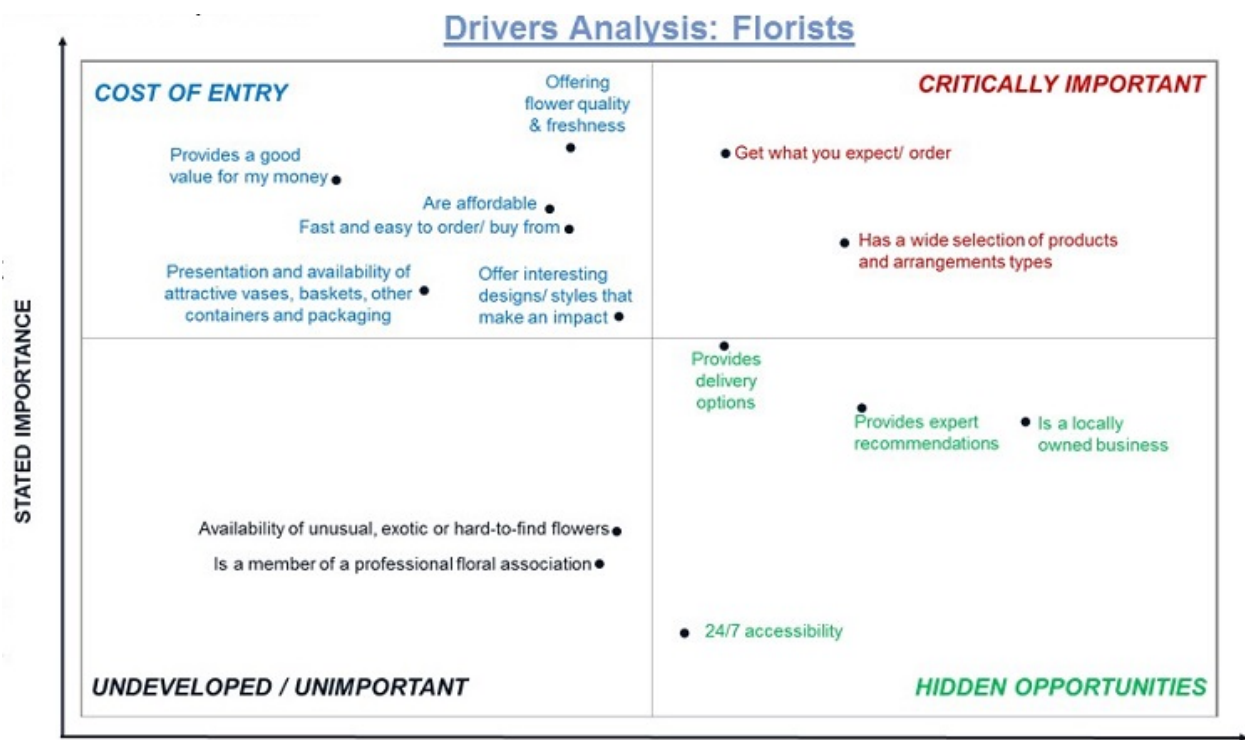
Drivers Analysis: Florists

STATED IMPORTANCE

COST OF ENTRY

Offering flower quality & freshness

Provides a good value for my money

Are affordable

Fast and easy to order/ buy from

Presentation and availability of attractive vases, baskets, other containers and packaging

Offer interesting designs/ styles that make an impact

CRITICALLY IMPORTANT

Get what you expect/ order

Has a wide selection of products and arrangements types

Provides delivery options

Provides expert recommendations

Is a locally owned business

Availability of unusual, exotic or hard-to-find flowers

Is a member of a professional floral association

24/7 accessibility

UNDEVELOPED / UNIMPORTANT

HIDDEN OPPORTUNITIES